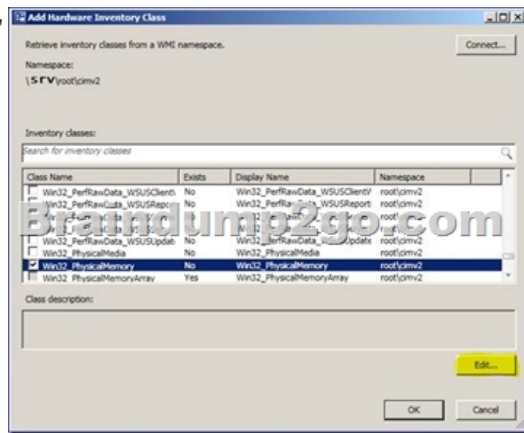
Add Hardware Inventory Class

Retrieve inventory classes from a WMI namespace.

Connect...

Namespace:

\\SRV\root\cimv2

Inventory classes:

Search for inventory classes

| Class Name | Exists | Display Name | Namespace |
|---|---|---|---|
| Win32_PerfRawData_WSUSClientV | No | Win32_PerfRawData_WSUSClientV | root\cimv2 |
| Win32_PerfRawData_WSUSRepo | No | Win32_PerfRawData_WSUSReport | root\cimv2 |
| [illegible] | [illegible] | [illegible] | root\cimv2 |
| Win32_PerfRawData_WSUSUpdat | No | Win32_PerfRawData_WSUSUpdate | root\cimv2 |
| Win32_PhysicalMedia | No | Win32_PhysicalMedia | root\cimv2 |
| Win32_PhysicalMemory | No | Win32_PhysicalMemory | root\cimv2 |
| Win32_PhysicalMemoryArray | Yes | Win32_PhysicalMemoryArray | root\cimv2 |

Braindump2go.com

Class description:

Edit...

OK

Cancel